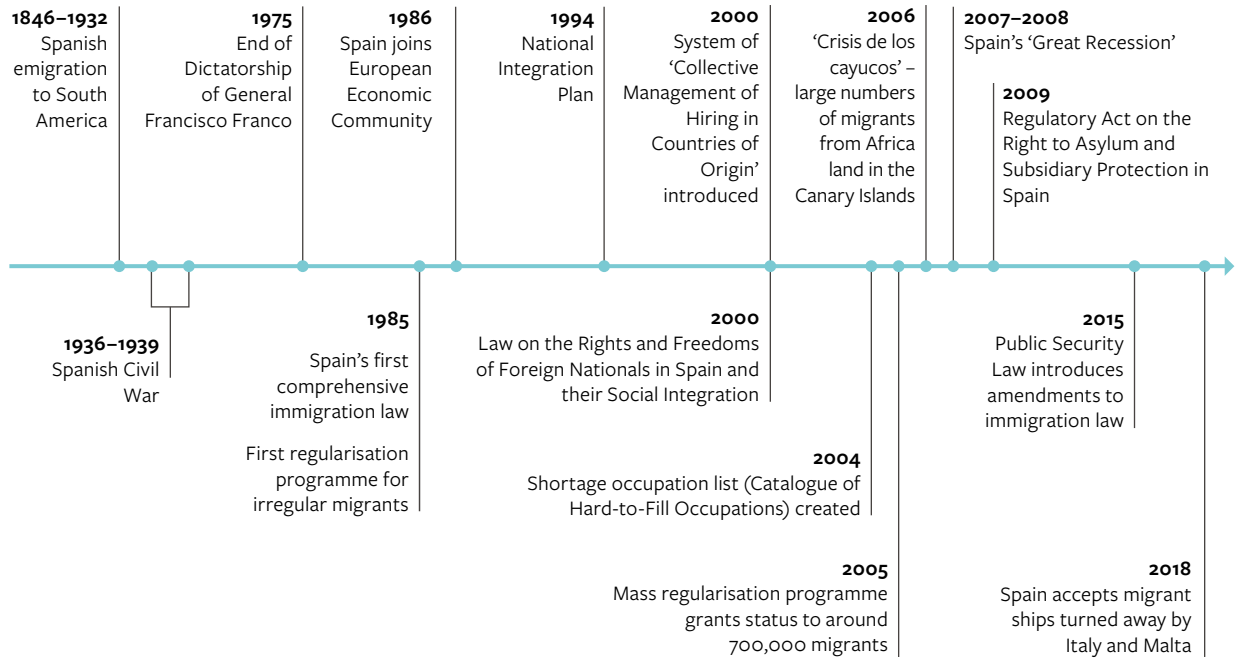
**1846–1932**
Spanish emigration to South America

**1975**
End of Dictatorship of General Francisco Franco

**1986**
Spain joins European Economic Community

**1994**
National Integration Plan

**2000**
System of 'Collective Management of Hiring in Countries of Origin' introduced

**2006**
'Crisis de los cayucos' – large numbers of migrants from Africa land in the Canary Islands

**2007–2008**
Spain's 'Great Recession'

**2009**
Regulatory Act on the Right to Asylum and Subsidiary Protection in Spain

**1936–1939**
Spanish Civil War

**1985**
Spain's first comprehensive immigration law

First regularisation programme for irregular migrants

**2000**
Law on the Rights and Freedoms of Foreign Nationals in Spain and their Social Integration

**2004**
Shortage occupation list (Catalogue of Hard-to-Fill Occupations) created

**2005**
Mass regularisation programme grants status to around 700,000 migrants

**2015**
Public Security Law introduces amendments to immigration law

**2018**
Spain accepts migrant ships turned away by Italy and Malta